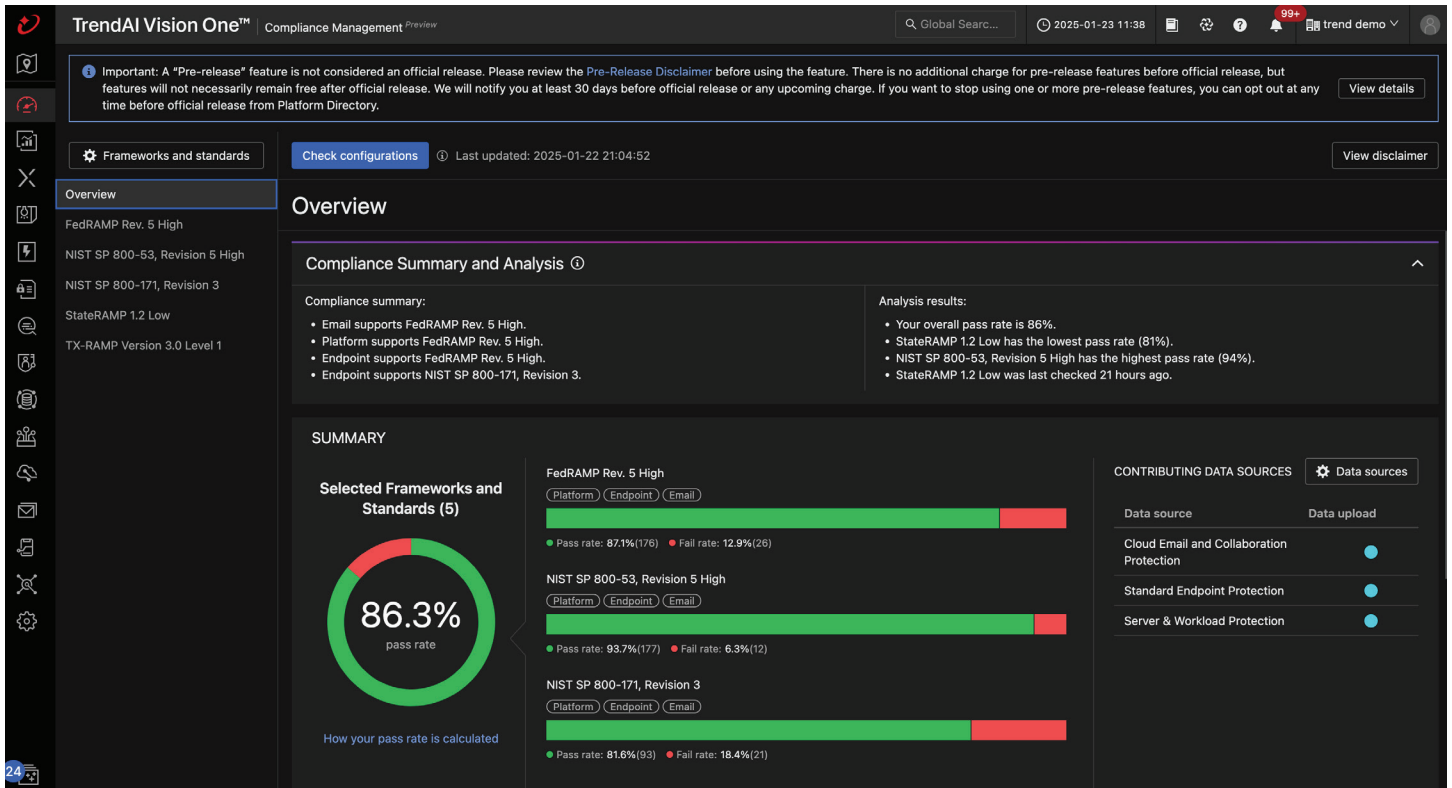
TrendAI Vision One™ | Compliance Management Preview

Global Searc...

2025-01-23 11:38

99+

trend demo

Important: A "Pre-release" feature is not considered an official release. Please review the Pre-Release Disclaimer before using the feature. There is no additional charge for pre-release features before official release, but features will not necessarily remain free after official release. We will notify you at least 30 days before official release or any upcoming charge. If you want to stop using one or more pre-release features, you can opt out at any time before official release from Platform Directory.

View details

Frameworks and standards

Check configurations

Last updated: 2025-01-22 21:04:52

View disclaimer

Overview

FedRAMP Rev. 5 High

NIST SP 800-53, Revision 5 High

NIST SP 800-171, Revision 3

StateRAMP 1.2 Low

TX-RAMP Version 3.0 Level 1

Overview

Compliance Summary and Analysis

Compliance summary:

- Email supports FedRAMP Rev. 5 High.
- Platform supports FedRAMP Rev. 5 High.
- Endpoint supports FedRAMP Rev. 5 High.
- Endpoint supports NIST SP 800-171, Revision 3.

Analysis results:

- Your overall pass rate is 86%.
- StateRAMP 1.2 Low has the lowest pass rate (81%).
- NIST SP 800-53, Revision 5 High has the highest pass rate (94%).
- StateRAMP 1.2 Low was last checked 21 hours ago.

SUMMARY

Selected Frameworks and Standards (5)

86.3%
pass rate

How your pass rate is calculated

FedRAMP Rev. 5 High
Platform Endpoint Email
Pass rate: 87.1%(176) Fail rate: 12.9%(26)

NIST SP 800-53, Revision 5 High
Platform Endpoint Email
Pass rate: 93.7%(177) Fail rate: 6.3%(12)

NIST SP 800-171, Revision 3
Platform Endpoint Email
Pass rate: 81.6%(93) Fail rate: 18.4%(21)

CONTRIBUTING DATA SOURCES

Data sources

| Data source | Data upload |
|---|---|
| Cloud Email and Collaboration Protection | |
| Standard Endpoint Protection | |
| Server & Workload Protection | |

24